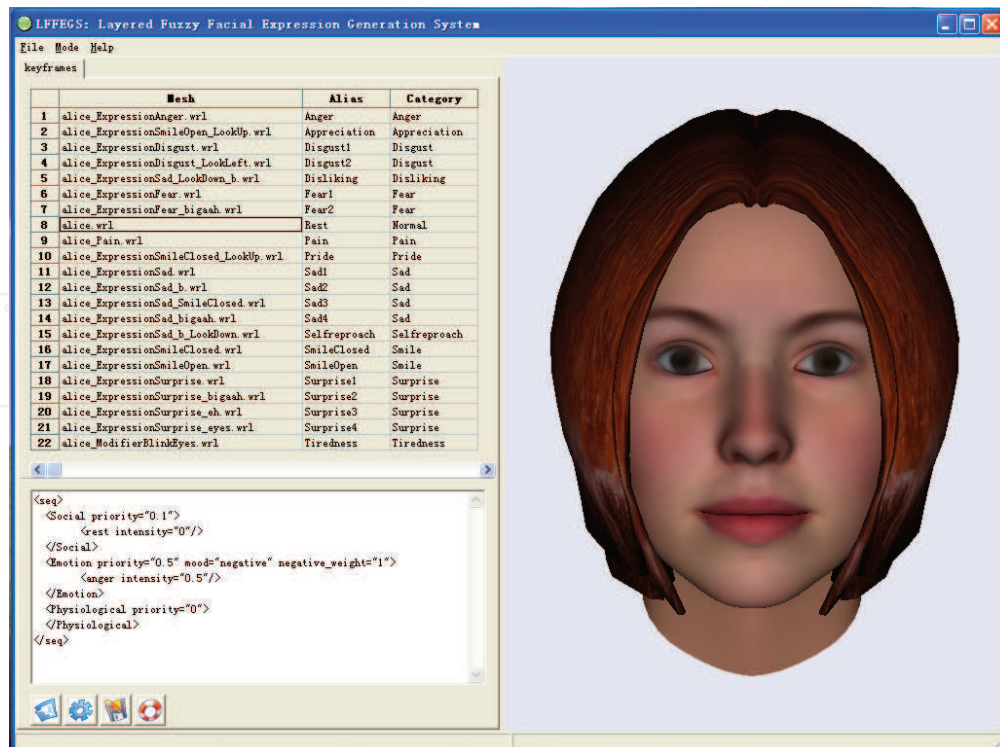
LFFEGS: Layered Fuzzy Facial Expression Generation System

File Mode Help

keyframes

| | Mesh | Alias | Category |
|---|---|---|---|
| 1 | alice_ExpressionAnger.wrl | Anger | Anger |
| 2 | alice_ExpressionSmileOpen_LookUp.wrl | Appreciation | Appreciation |
| 3 | alice_ExpressionDisgust.wrl | Disgust1 | Disgust |
| 4 | alice_ExpressionDisgust_LookLeft.wrl | Disgust2 | Disgust |
| 5 | alice_ExpressionSad_LookDown_b.wrl | Disliking | Disliking |
| 6 | alice_ExpressionFear.wrl | Fear1 | Fear |
| 7 | alice_ExpressionFear_bigaah.wrl | Fear2 | Fear |
| 8 | alice.wrl | Rest | Normal |
| 9 | alice_Pain.wrl | Pain | Pain |
| 10 | alice_ExpressionSmileClosed_LookUp.wrl | Pride | Pride |
| 11 | alice_ExpressionSad.wrl | Sad1 | Sad |
| 12 | alice_ExpressionSad_b.wrl | Sad2 | Sad |
| 13 | alice_ExpressionSad_SmileClosed.wrl | Sad3 | Sad |
| 14 | alice_ExpressionSad_bigaah.wrl | Sad4 | Sad |
| 15 | alice_ExpressionSad_b_LookDown.wrl | Selfreproach | Selfreproach |
| 16 | alice_ExpressionSmileClosed.wrl | SmileClosed | Smile |
| 17 | alice_ExpressionSmileOpen.wrl | SmileOpen | Smile |
| 18 | alice_ExpressionSurprise.wrl | Surprise1 | Surprise |
| 19 | alice_ExpressionSurprise_bigaah.wrl | Surprise2 | Surprise |
| 20 | alice_ExpressionSurprise_eh.wrl | Surprise3 | Surprise |
| 21 | alice_ExpressionSurprise_eyes.wrl | Surprise4 | Surprise |
| 22 | alice_ModifierBlinkEyes.wrl | Tiredness | Tiredness |

<seq>
<Social priority="0.1">
<rest intensity="0"/>
</Social>
<Emotion priority="0.5" mood="negative" negative_weight="1">
<anger intensity="0.5"/>
</Emotion>
<Physiological priority="0">
</Physiological>
</seq>